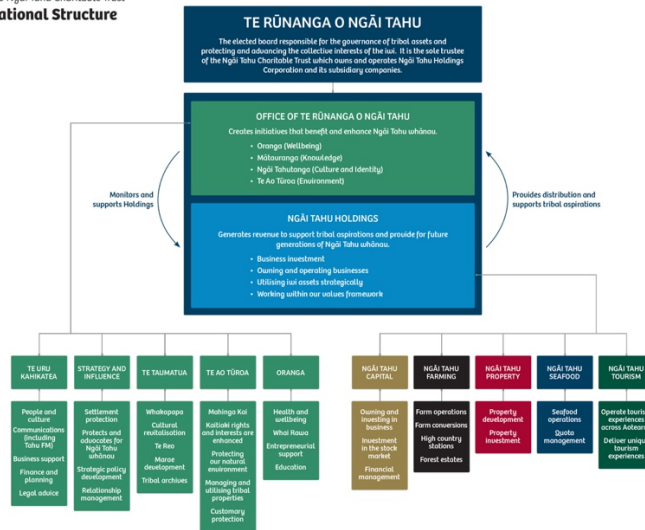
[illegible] Ngāi Tahu Charitable Trust
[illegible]ational Structure

TE RŪNANGA O NGĀI TAHU

The elected board responsible for the governance of tribal assets and protecting and advancing the collective interests of the iwi. It is the sole trustee of the Ngāi Tahu Charitable Trust which owns and operates Ngāi Tahu Holdings Corporation and its subsidiary companies.

OFFICE OF TE RŪNANGA O NGĀI TAHU

Creates initiatives that benefit and enhance Ngāi Tahu whānau.

- Oranga (Wellbeing)
- Mātauranga (Knowledge)
- Ngāi Tahutanga (Culture and Identity)
- Te Ao Tūroa (Environment)

Monitors and supports Holdings

Provides distribution and supports tribal aspirations

NGĀI TAHU HOLDINGS

Generates revenue to support tribal aspirations and provide for future generations of Ngāi Tahu whānau.

- Business investment
- Owning and operating businesses
- Utilising iwi assets strategically
- Working within our values framework

TE URU KAHIKATEA
People and culture
Communications (including Tahu FM)
Business support
Finance and planning
Legal advice

STRATEGY AND INFLUENCE
Settlement protection
Protects and advocates for Ngāi Tahu whānau
Strategic policy development
Relationship management

TE TAUMATUA
Whakapapa
Cultural revitalisation
Te Reo
Marae development
Tribal archives

TE AO TŪROA
Mahinga Kai
Kaitiaki rights and interests are enhanced
Protecting our natural environment
Managing and utilising tribal properties
Customary protection

ORANGA
Health and wellbeing
Whai Rawa
Entrepreneurial support
Education

NGĀI TAHU CAPITAL
Owning and investing in business
Investment in the stock market
Financial management

NGĀI TAHU FARMING
Farm operations
Farm conversions
High country stations
Forest estates

NGĀI TAHU PROPERTY
Property development
Property investment

NGĀI TAHU SEAFOOD
Seafood operations
Quota management

NGĀI TAHU TOURISM
Operate touris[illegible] experiences across Aotear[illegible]
Deliver uniqu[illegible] tourism experiences